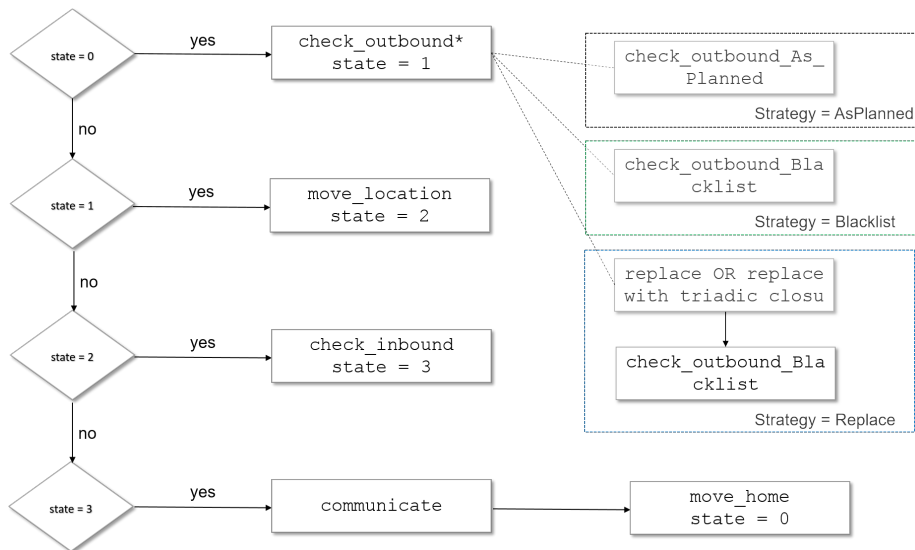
state = 0

yes

check_outbound*
state = 1

check_outbound_As_Planned

Strategy = AsPlanned

no

state = 1

yes

move_location
state = 2

check_outbound_Blacklist

Strategy = Blacklist

no

replace OR replace with triadic closu

state = 2

yes

check_inbound
state = 3

check_outbound_Blacklist

Strategy = Replace

no

state = 3

yes

communicate

move_home
state = 0